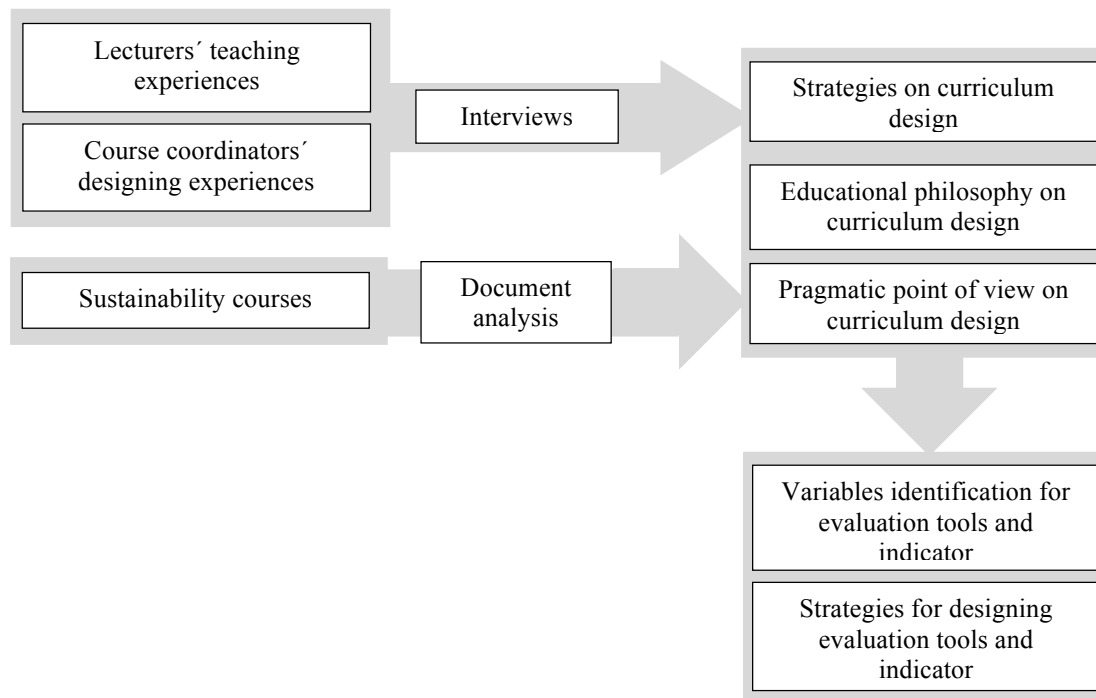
Lecturers´ teaching experiences

Course coordinators´ designing experiences

Interviews

Strategies on curriculum design

Educational philosophy on curriculum design

Sustainability courses

Document analysis

Pragmatic point of view on curriculum design

Variables identification for evaluation tools and indicator

Strategies for designing evaluation tools and indicator